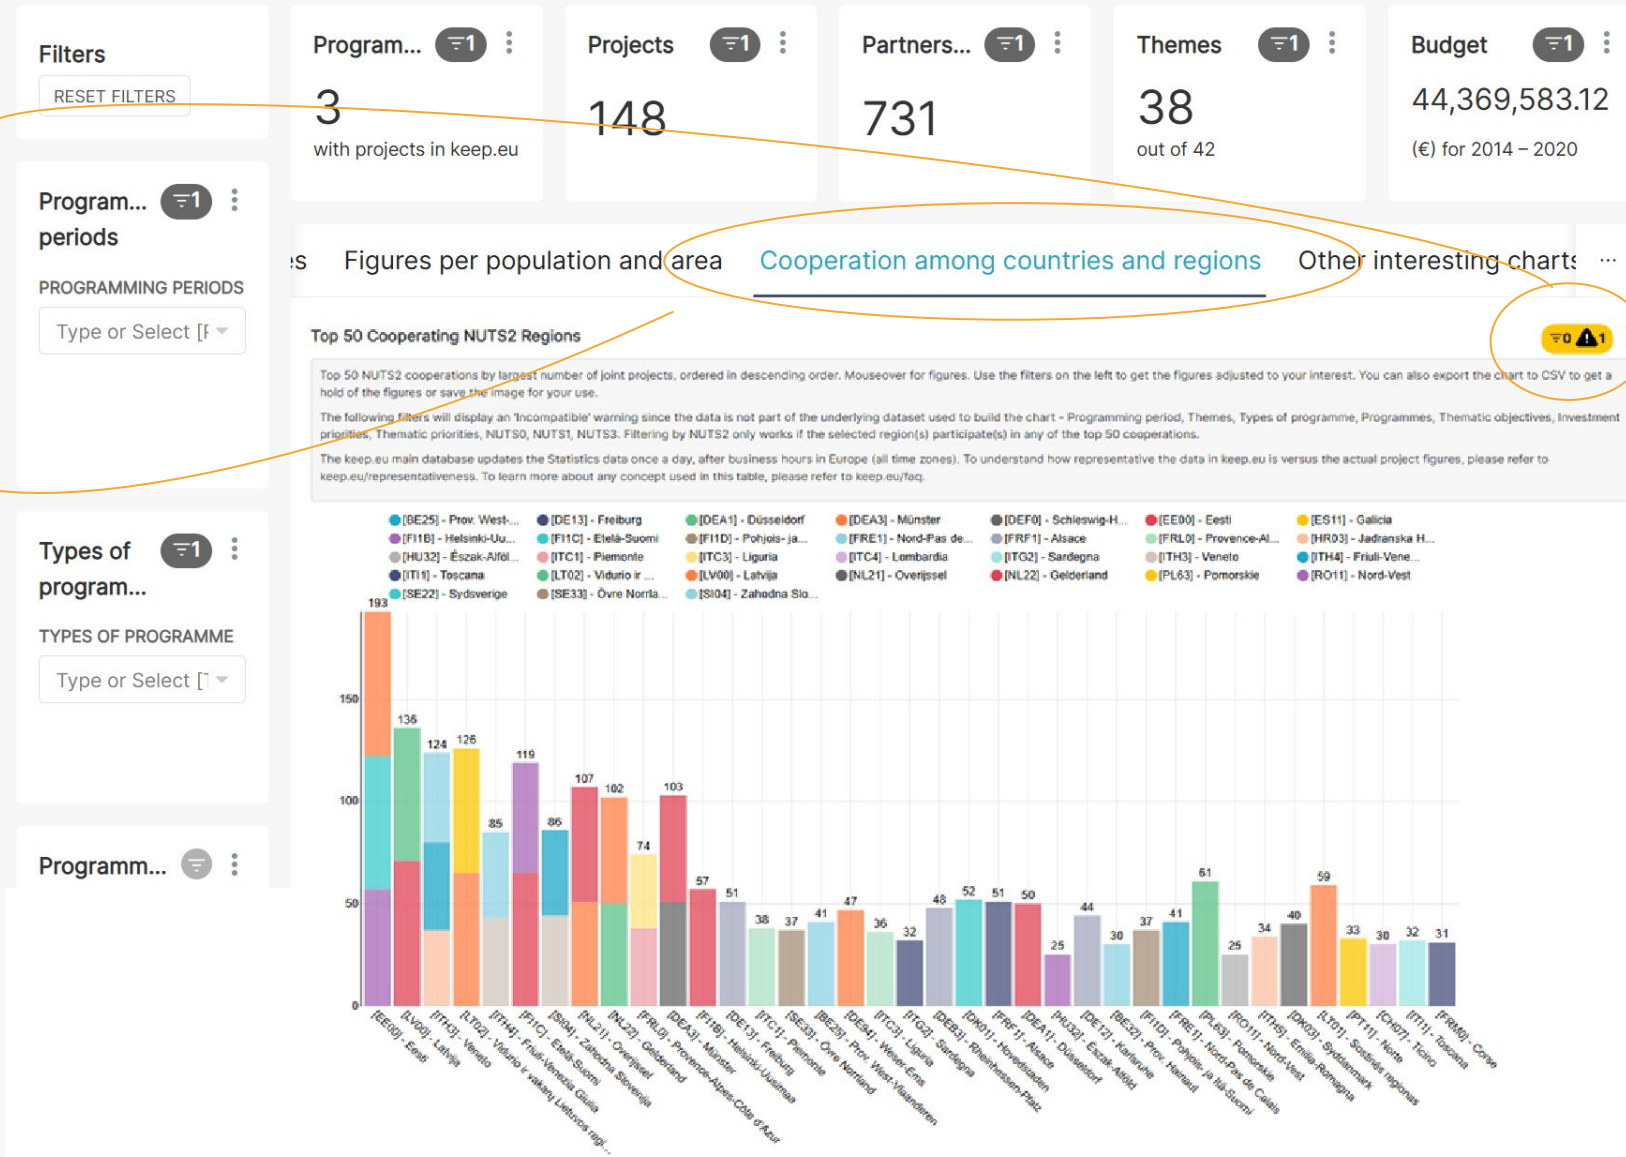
Filters
RESET FILTERS

Program... 1
3
with projects in keep.eu

Projects 1
148

Partners... 1
731

Themes 1
38
out of 42

Budget 1
44,369,583.12
(€) for 2014 – 2020

Program... periods 1
PROGRAMMING PERIODS
Type or Select [I

Types of program... 1
TYPES OF PROGRAMME
Type or Select [T

Programm...

s Figures per population and area Cooperation among countries and regions Other interesting charts ...

Top 50 Cooperating NUTS2 Regions

0 1

Top 50 NUTS2 cooperations by largest number of joint projects, ordered in descending order. Mouseover for figures. Use the filters on the left to get the figures adjusted to your interest. You can also export the chart to CSV to get a hold of the figures or save the image for your use.

The following filters will display an 'Incompatible' warning since the data is not part of the underlying dataset used to build the chart - Programming period, Themes, Types of programme, Programmes, Thematic objectives, Investment priorities, Thematic priorities, NUTS0, NUTS1, NUTS3. Filtering by NUTS2 only works if the selected region(s) participate(s) in any of the top 50 cooperations.

The keep.eu main database updates the Statistics data once a day, after business hours in Europe (all time zones). To understand how representative the data in keep.eu is versus the actual project figures, please refer to keep.eu/representativeness. To learn more about any concept used in this table, please refer to keep.eu/faq.

[BE25] - Prov. West-... [DE13] - Freiburg [DEA1] - Düsseldorf [DEA3] - Münster [DEF0] - Schleswig-H... [EE00] - Eesti [ES11] - Galicia
[FI1B] - Helsinki-Uu... [FI1C] - Etelä-Suomi [FI1D] - Pohjois- ja... [FRE1] - Nord-Pas de... [FRF1] - Alsace [FRL0] - Provence-Al... [HR03] - Jadranska H...
[HU32] - Észak-Alföl... [ITC1] - Piemonte [ITC3] - Liguria [ITC4] - Lombardia [ITG2] - Sardegna [ITH3] - Veneto [ITH4] - Friuli-Vene...
[ITI1] - Toscana [LT02] - Vidurio ir ... [LV00] - Latvija [NL21] - Overijssel [NL22] - Gelderland [PL63] - Pomorskie [RO11] - Nord-Vest
[SE22] - Sydsverige [SE33] - Övre Norrla... [SI04] - Zahodna Slo...

193 136 124 126 85 119 86 107 102 74 103 57 51 38 37 41 47 36 32 48 52 51 50 25 44 30 37 41 61 25 34 40 59 33 30 32 31

150
100
50
0

[EE00] - Eesti
[LV00] - Latvija
[ITH3] - Veneto
[LT02] - Vidurio ir vakarų Lietuvos regi...
[ITH4] - Friuli-Venezia Giulia
[FI1C] - Etelä-Suomi
[SI04] - Zahodna Slovenija
[NL21] - Overijssel
[NL22] - Gelderland
[FRL0] - Provence-Alpes-Côte d'Azur
[DEA3] - Münster
[FI1B] - Helsinki-Uusimaa
[DE13] - Freiburg
[ITC1] - Piemonte
[SE33] - Övre Norrland
[BE25] - Prov. West-Vlaanderen
[DE94] - Weser-Ems
[ITC3] - Liguria
[ITG2] - Sardegna
[DEB3] - Rheinhessen-Pfalz
[DK01] - Hovedstaden
[FRF1] - Alsace
[DEA1] - Düsseldorf
[HU32] - Észak-Alföld
[DE12] - Karlsruhe
[BE22] - Prov. Hainaut
[FI1D] - Pohjois- ja Itä-Suomi
[FRE1] - Nord-Pas de Calais
[PL63] - Pomorskie
[RO11] - Nord-Vest
[ITH5] - Emilia-Romagna
[DK03] - Syddanmark
[LT01] - Sostinės regionas
[PT11] - Norte
[CH07] - Ticino
[ITI1] - Toscana
[FRM0] - Corse